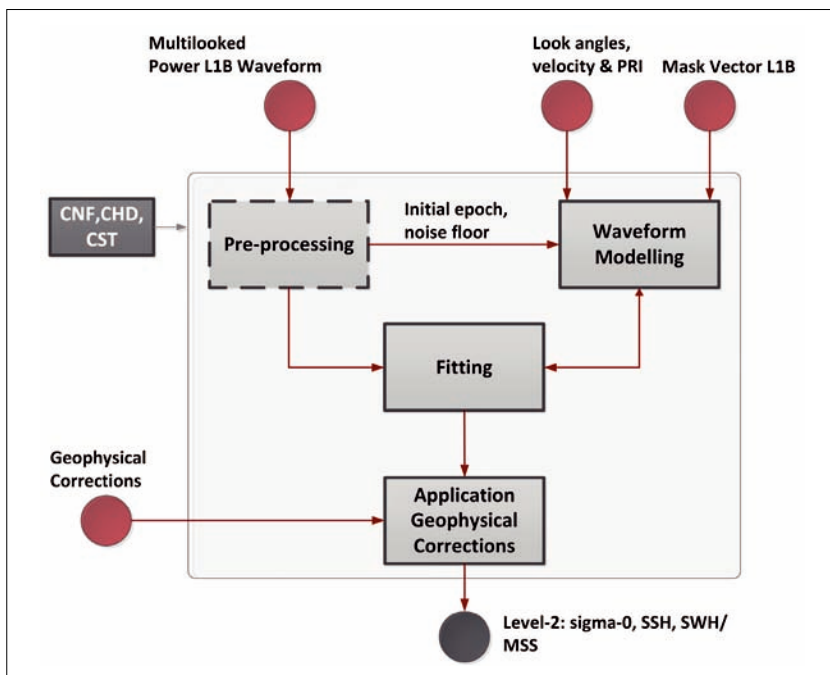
Multilooked Power L1B Waveform

Look angles, velocity & PRI

Mask Vector L1B

CNF,CHD, CST

Pre-processing

Initial epoch, noise floor

Waveform Modelling

Fitting

Geophysical Corrections

Application Geophysical Corrections

Level-2: sigma-0, SSH, SWH/ MSS